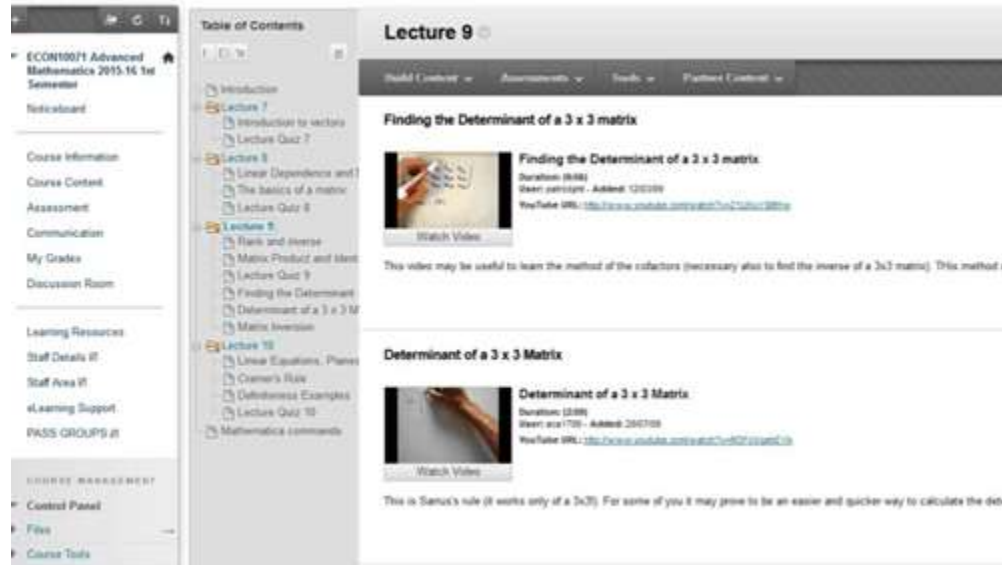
ECON10071 Advanced Mathematics 2015-16 1st Semester

Noticeboard

Course Information
Course Content
Assessment
Communication
My Grades
Discussion Room

Learning Resources
Staff Details
Staff Area
eLearning Support
PASS GROUPS

COURSE MANAGEMENT
Control Panel
Files
Course Tools

Table of Contents

Introduction
Lecture 7
Introduction to vectors
Lecture Quiz 7
Lecture 8
Linear Dependence and I
The basics of a matrix
Lecture Quiz 8
Lecture 9
Rank and inverse
Matrix Product and Ident
Lecture Quiz 9
Finding the Determinant
Determinant of a 3 x 3 M
Matrix Inversion
Lecture 10
Linear Equations, Planes
Cramer's Rule
Definiteness Examples
Lecture Quiz 10
Mathematica commands

Lecture 9

Build Content Assessments Tools Partner Content

Finding the Determinant of a 3 x 3 matrix

Finding the Determinant of a 3 x 3 matrix
Duration: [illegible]
User: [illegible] - Added: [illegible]
YouTube URL: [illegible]

Watch Video

This video may be useful to learn the method of the cofactors (necessary also to find the inverse of a 3x3 matrix). This method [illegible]

Determinant of a 3 x 3 Matrix

Determinant of a 3 x 3 Matrix
Duration: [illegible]
User: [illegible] - Added: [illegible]
YouTube URL: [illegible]

Watch Video

This is Sarrus's rule (it works only of a 3x3!). For some of you it may prove to be an easier and quicker way to calculate the det